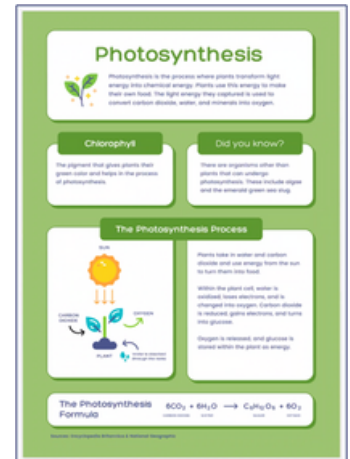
Photosynthesis

Photosynthesis is the process where plants transform light energy into chemical energy. Plants use this energy to make their own food. The light energy they captured is used to convert carbon dioxide, water, and minerals into oxygen.

Chlorophyll

The pigment that gives plants their green color and helps in the process of photosynthesis.

Did you know?

There are organisms other than plants that can undergo photosynthesis. These include algae and the emerald green sea slug.

The Photosynthesis Process

SUN

CARBON DIOXIDE

OXYGEN

PLANT

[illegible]

Plants take in water and carbon dioxide and use energy from the sun to turn them into food.

Within the plant cell, water is oxidized, loses electrons, and is changed into oxygen. Carbon dioxide is reduced, gains electrons, and turns into glucose.

Oxygen is released, and glucose is stored within the plant as energy.

The Photosynthesis Formula

$6CO_2 + 6H_2O \longrightarrow C_6H_{12}O_6 + 6O_2$

CARBON DIOXIDE WATER SUGAR OXYGEN

Sources: Encyclopedia Britannica & National Geographic